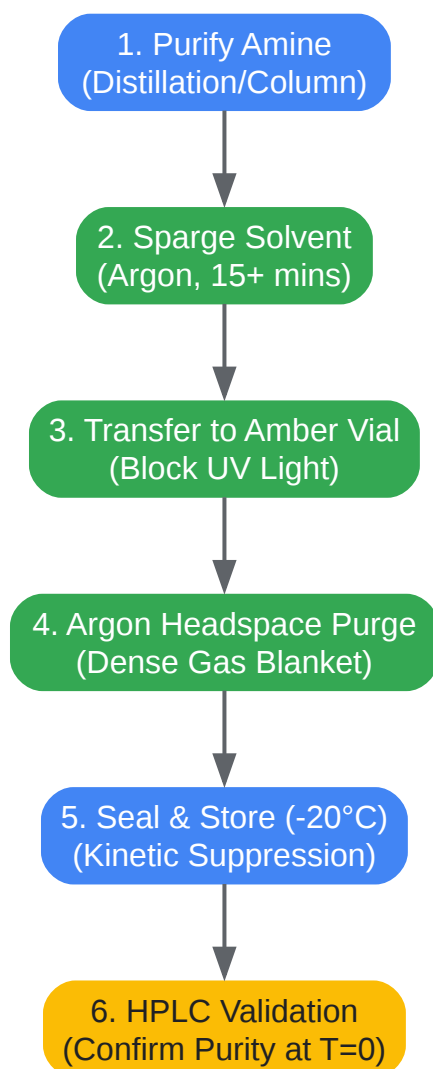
1. Purify Amine
(Distillation/Column)

2. Sparge Solvent
(Argon, 15+ mins)

3. Transfer to Amber Vial
(Block UV Light)

4. Argon Headspace Purge
(Dense Gas Blanket)

5. Seal & Store (-20°C)
(Kinetic Suppression)

6. HPLC Validation
(Confirm Purity at T=0)